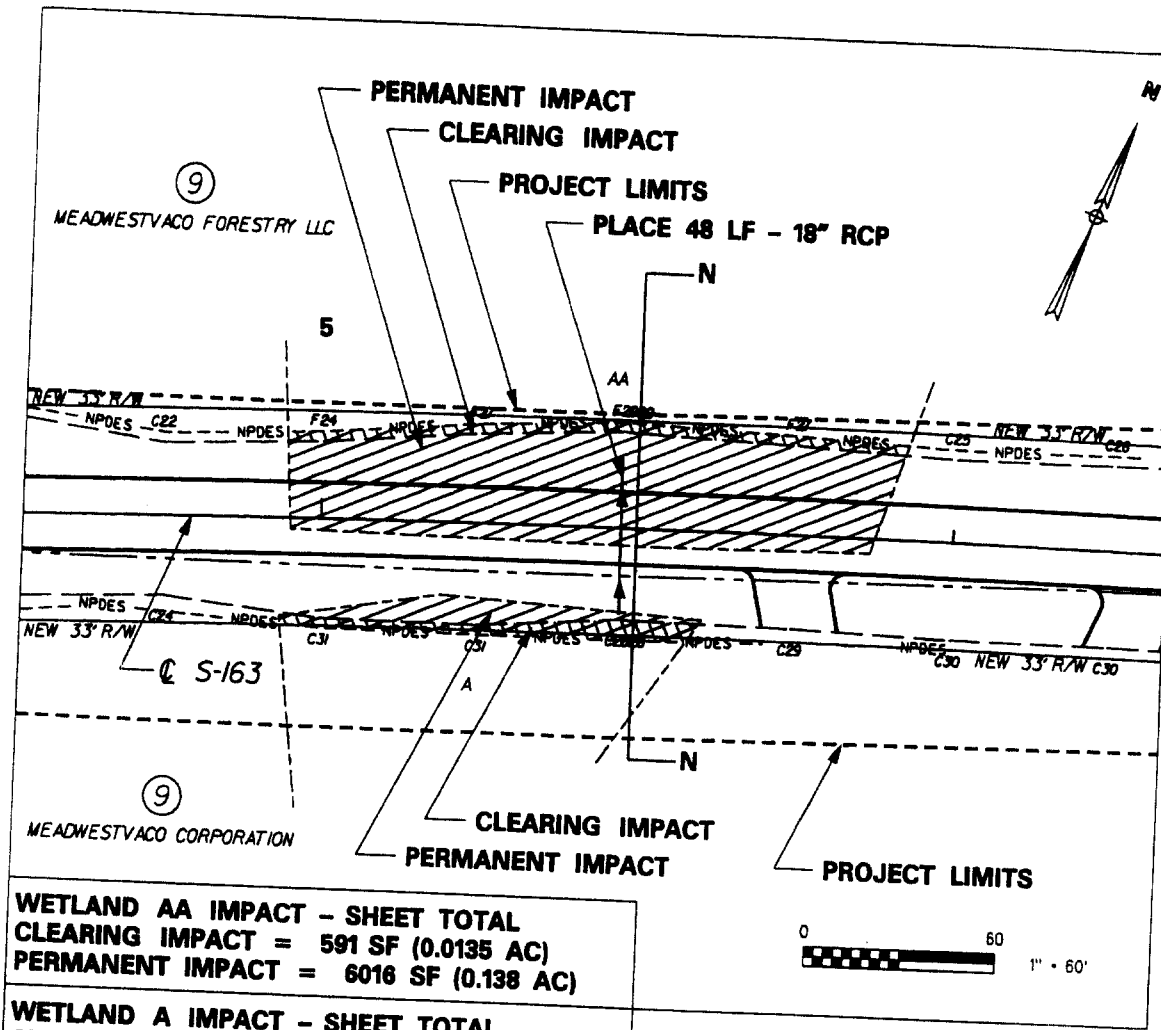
PERMANENT IMPACT
CLEARING IMPACT
PROJECT LIMITS
PLACE 48 LF - 18" RCP
N

9
MEADWESTVACO FORESTRY LLC

5

AA

NEW 33' R/W
NPDES C22
NPDES F24
NPDES
NPDES
NPDES
F30
NPDES
C25 NEW 33' R/W C26
NPDES

NPDES
C24
NEW 33' R/W
NPDES
C31
NPDES
C31
NPDES
NPDES
C29
NPDES
C30 NEW 33' R/W C30

℄ S-163

A

N

9
MEADWESTVACO CORPORATION

CLEARING IMPACT
PERMANENT IMPACT
PROJECT LIMITS

WETLAND AA IMPACT - SHEET TOTAL
CLEARING IMPACT = 591 SF (0.0135 AC)
PERMANENT IMPACT = 6016 SF (0.138 AC)

0 60
1" = 60'

WETLAND A IMPACT - SHEET TOTAL
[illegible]